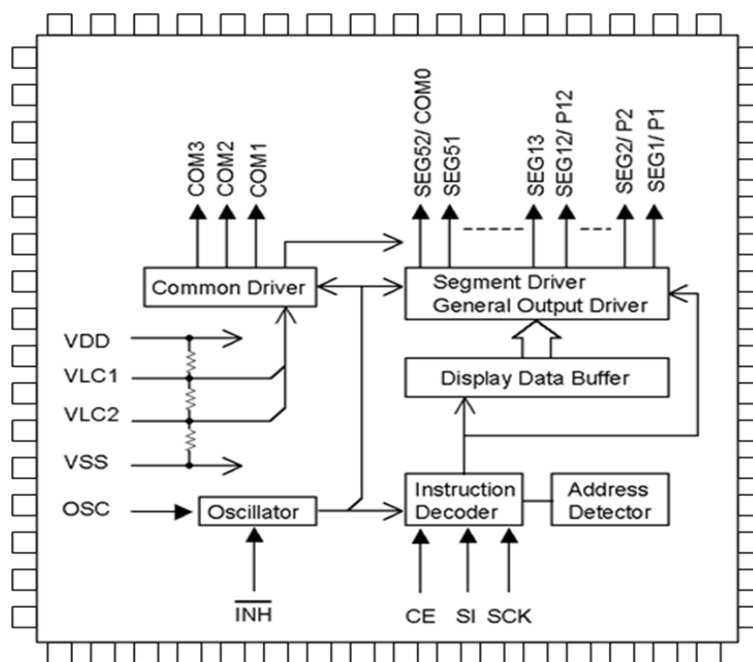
COM3
COM2
COM1
SEG52/ COM0
SEG51
SEG13
SEG12/ P12
SEG2/ P2
SEG1/ P1

Common Driver
Segment Driver
General Output Driver
VDD
VLC1
VLC2
VSS
Display Data Buffer
OSC
Oscillator
Instruction Decoder
Address Detector
$\overline{INH}$
CE
SI
SCK